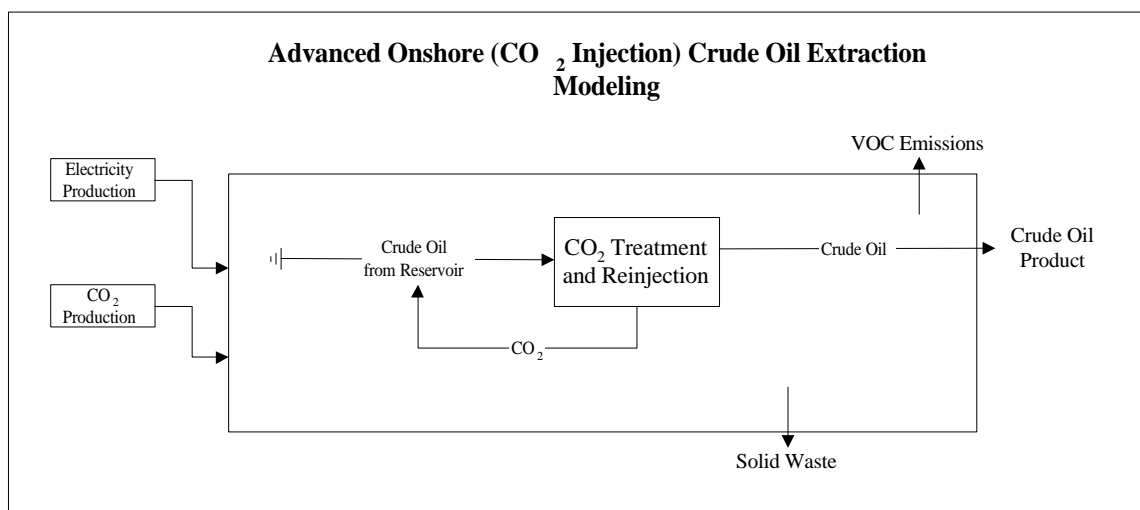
Advanced Onshore ($CO_2$ Injection) Crude Oil Extraction Modeling

VOC Emissions

Electricity Production

$CO_2$ Production

Crude Oil from Reservoir

$CO_2$ Treatment and Reinjection

Crude Oil

Crude Oil Product

$CO_2$

Solid Waste